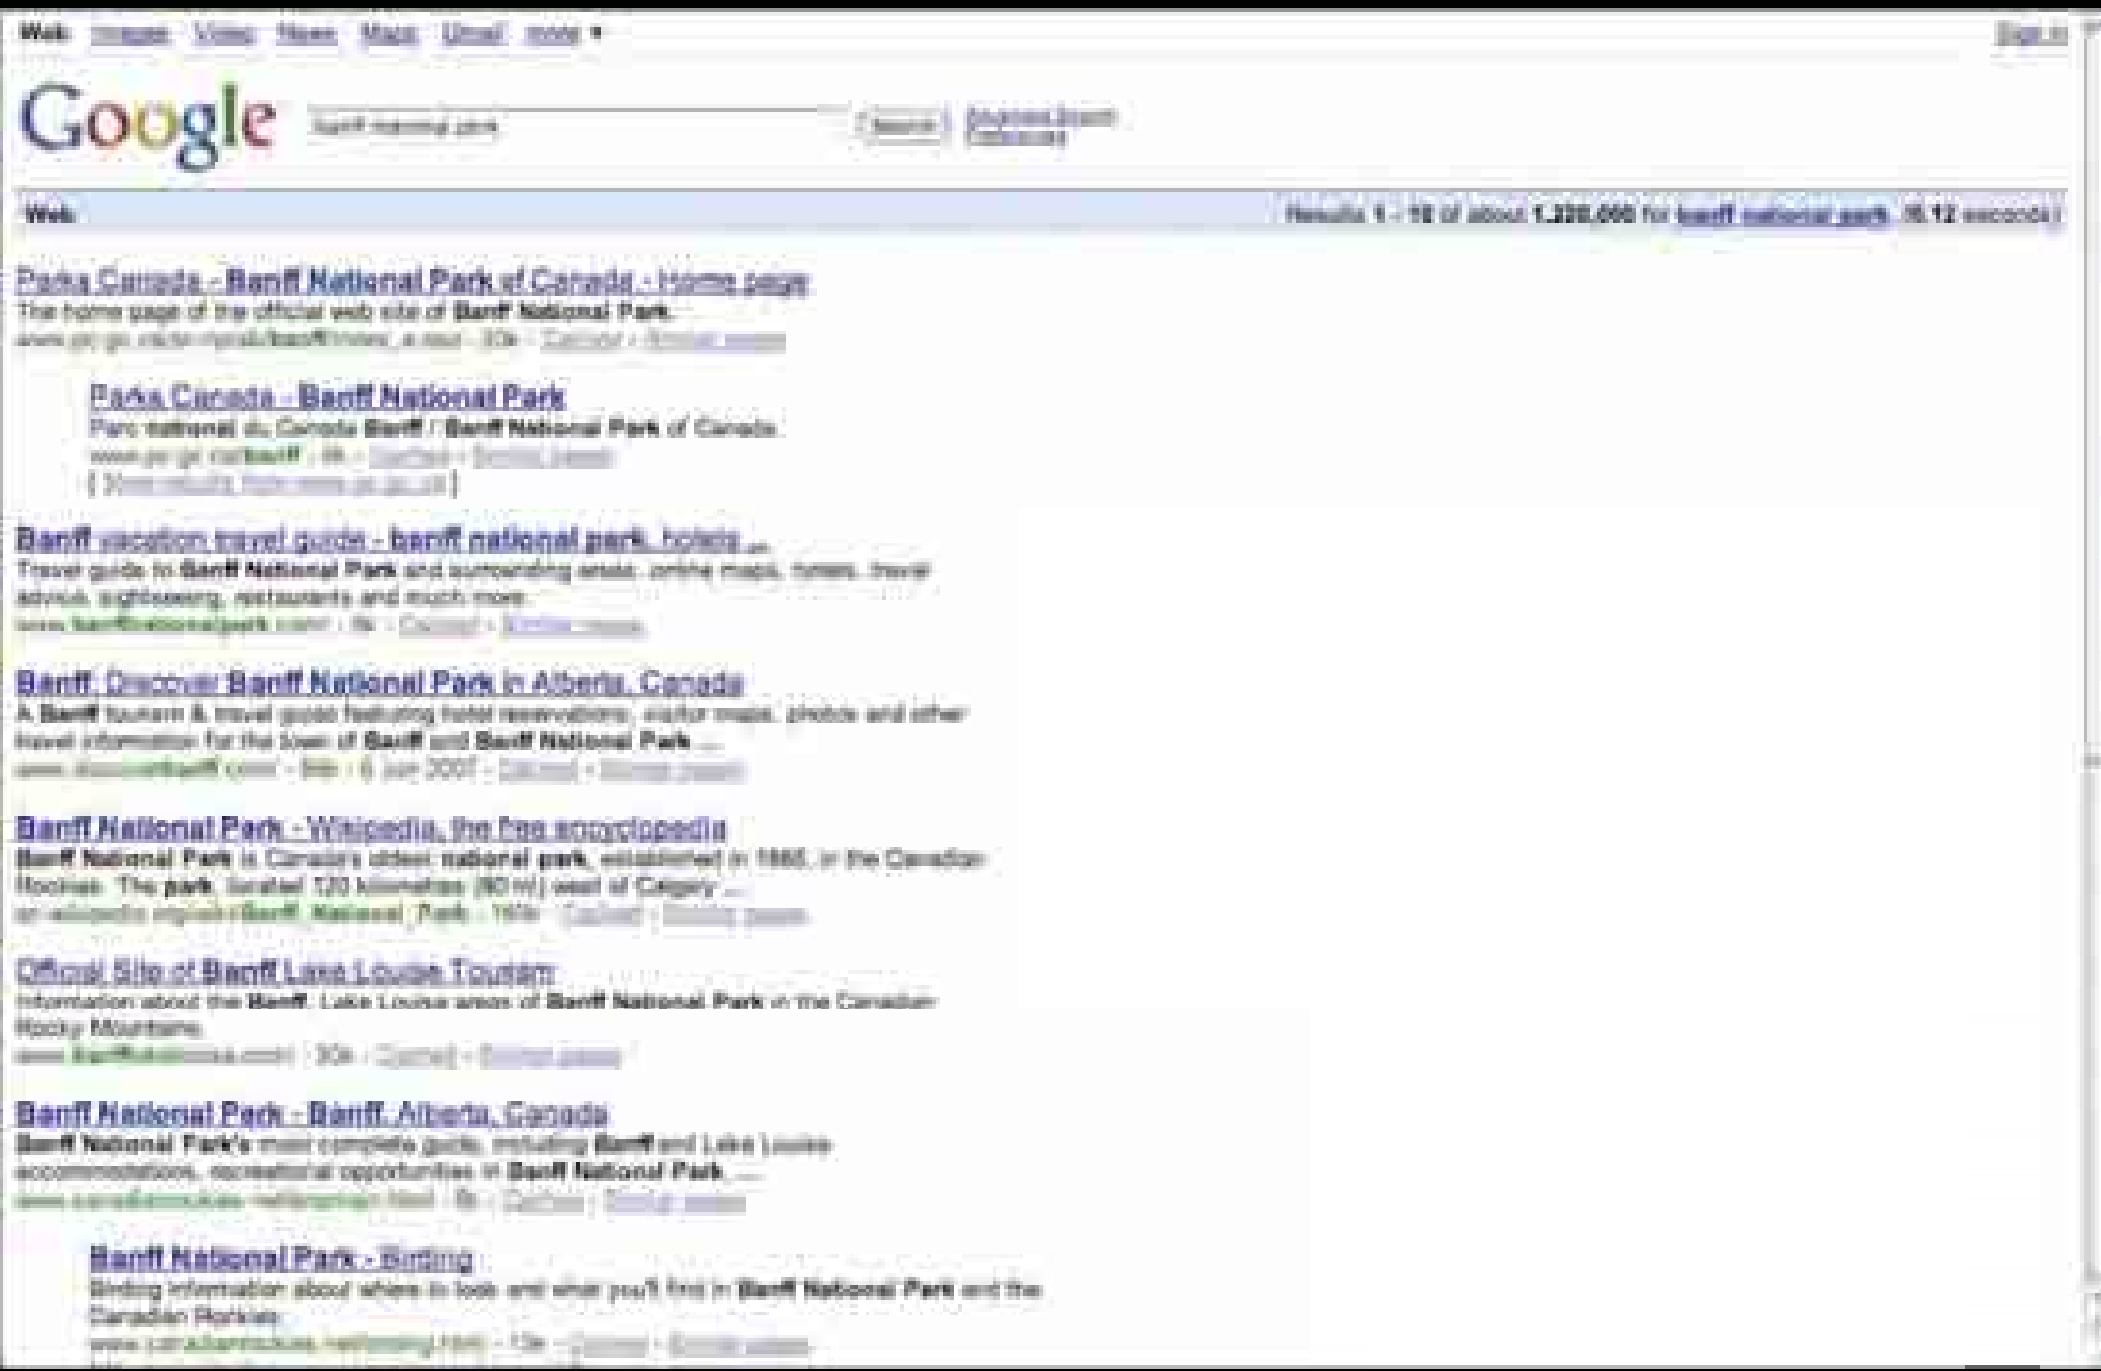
Web Images Video News Maps Gmail more ▾

Sign in

Google

banff national park

Search

Advanced Search
Preferences

Web

Results 1 - 10 of about 1,220,000 for banff national park. (0.12 seconds)

Parks Canada - Banff National Park of Canada - Home page
The home page of the official web site of Banff National Park.
www.pc.gc.ca/pn-np/ab/banff/index_e.asp - 30k - Cached - Similar pages

Parks Canada - Banff National Park
Parc national du Canada Banff / Banff National Park of Canada.
www.pc.gc.ca/banff - 8k - Cached - Similar pages
[ More results from www.pc.gc.ca ]

Banff vacation travel guide - banff national park, hotels ...
Travel guide to Banff National Park and surrounding areas: online maps, hotels, travel advice, sightseeing, restaurants and much more.
www.banffnationalpark.com/ - 8k - Cached - Similar pages

Banff: Discover Banff National Park in Alberta, Canada
A Banff tourism & travel guide featuring hotel reservations, visitor maps, photos and other travel information for the town of Banff and Banff National Park ...
www.discoverbanff.com/ - 8k - 6 Jun 2007 - Cached - Similar pages

Banff National Park - Wikipedia, the free encyclopedia
Banff National Park is Canada's oldest national park, established in 1885, in the Canadian Rockies. The park, located 120 kilometres (80 mi) west of Calgary ...
en.wikipedia.org/wiki/Banff_National_Park - 161k - Cached - Similar pages

Official Site of Banff Lake Louise Tourism
Information about the Banff, Lake Louise areas of Banff National Park in the Canadian Rocky Mountains.
www.banfflakelouise.com/ - 30k - Cached - Similar pages

Banff National Park - Banff, Alberta, Canada
Banff National Park's most complete guide, including Banff and Lake Louise accommodations, recreational opportunities in Banff National Park ...
www.canadianrockies.net/banff.html - 8k - Cached - Similar pages

Banff National Park - Birding
Birding information about where to look and what you'll find in Banff National Park and the Canadian Rockies.
www.canadianrockies.net/birding.html - 13k - Cached - Similar pages